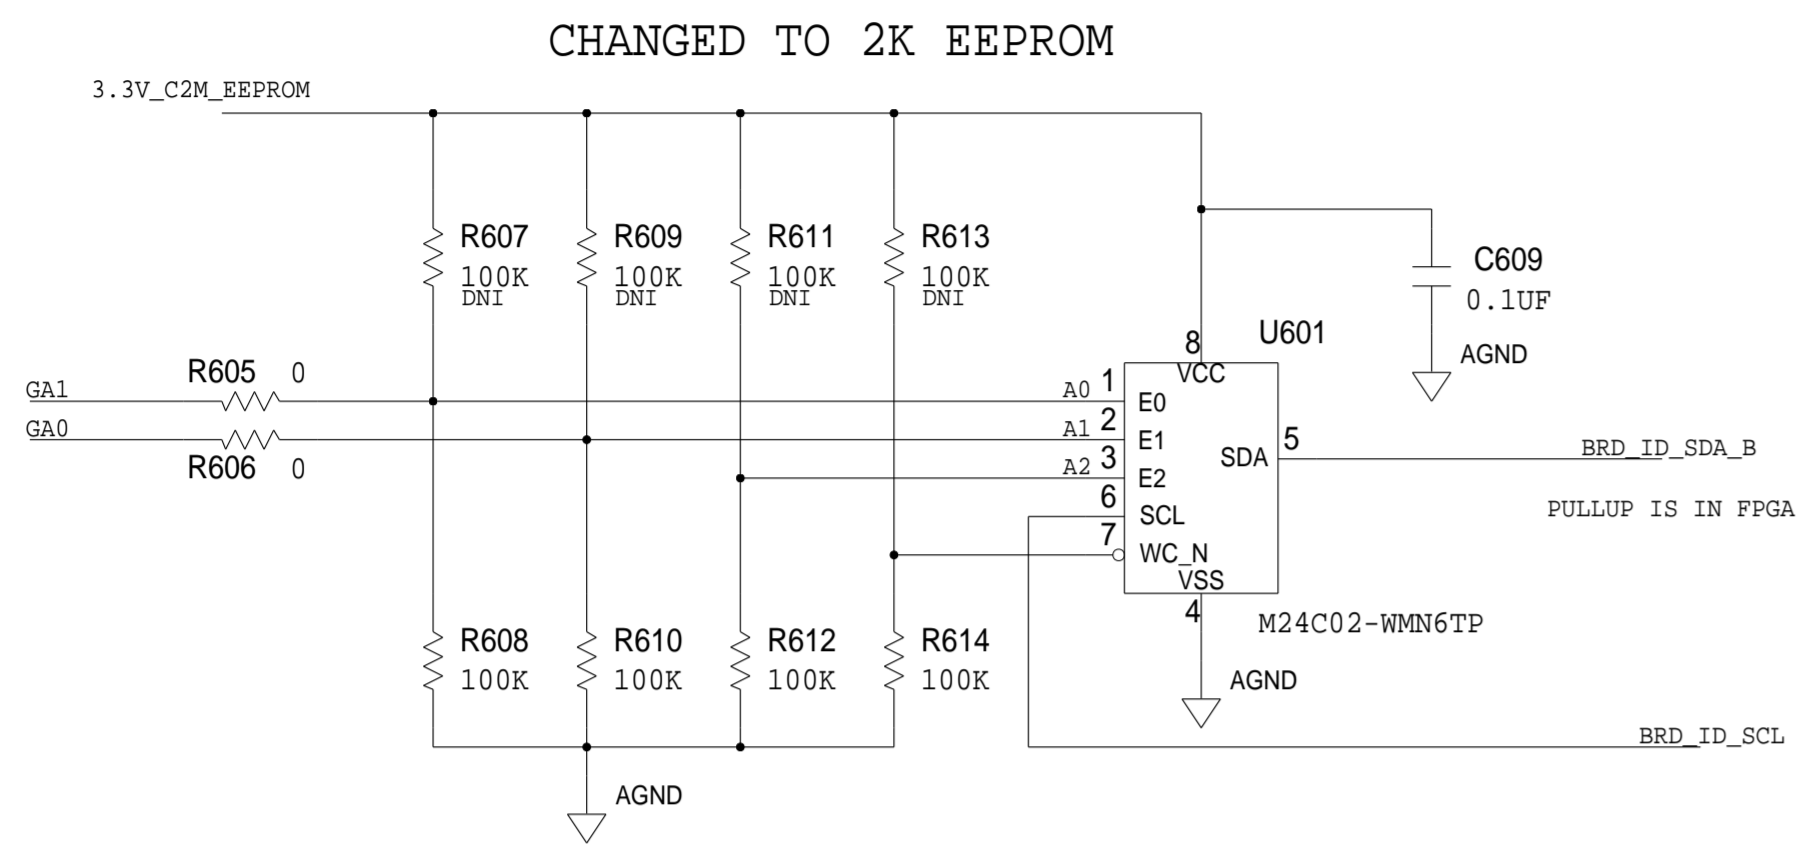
CHANGED TO 2K EEPROM

3.3V_C2M_EEPROM

R607
100K
DNI

R609
100K
DNI

R611
100K
DNI

R613
100K
DNI

C609
0.1UF

AGND

U601

8
VCC

GA1
R605 0

GA0
R606 0

A0 1 E0
A1 2 E1
A2 3 E2
6 SCL
7 WC_N
VSS
4

SDA 5

BRD_ID_SDA_B

PULLUP IS IN FPGA

M24C02-WMN6TP

R608
100K

R610
100K

R612
100K

R614
100K

AGND

BRD_ID_SCL

AGND